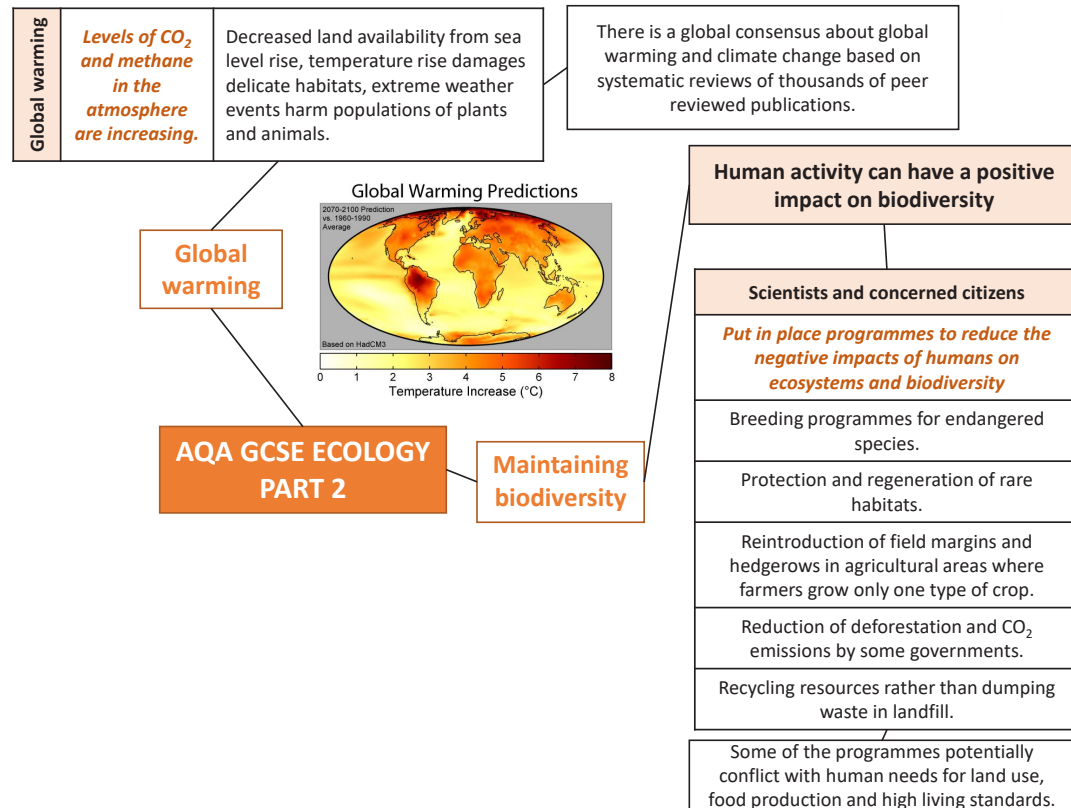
Global warming

Levels of $CO_2$ and methane in the atmosphere are increasing.

Decreased land availability from sea level rise, temperature rise damages delicate habitats, extreme weather events harm populations of plants and animals.

There is a global consensus about global warming and climate change based on systematic reviews of thousands of peer reviewed publications.

Global warming

Global Warming Predictions

2070-2100 Prediction vs. 1960-1990 Average

Based on HadCM3

0 1 2 3 4 5 6 7 8

Temperature Increase (°C)

AQA GCSE ECOLOGY PART 2

Maintaining biodiversity

Human activity can have a positive impact on biodiversity

Scientists and concerned citizens

Put in place programmes to reduce the negative impacts of humans on ecosystems and biodiversity

Breeding programmes for endangered species.

Protection and regeneration of rare habitats.

Reintroduction of field margins and hedgerows in agricultural areas where farmers grow only one type of crop.

Reduction of deforestation and $CO_2$ emissions by some governments.

Recycling resources rather than dumping waste in landfill.

Some of the programmes potentially conflict with human needs for land use, food production and high living standards.